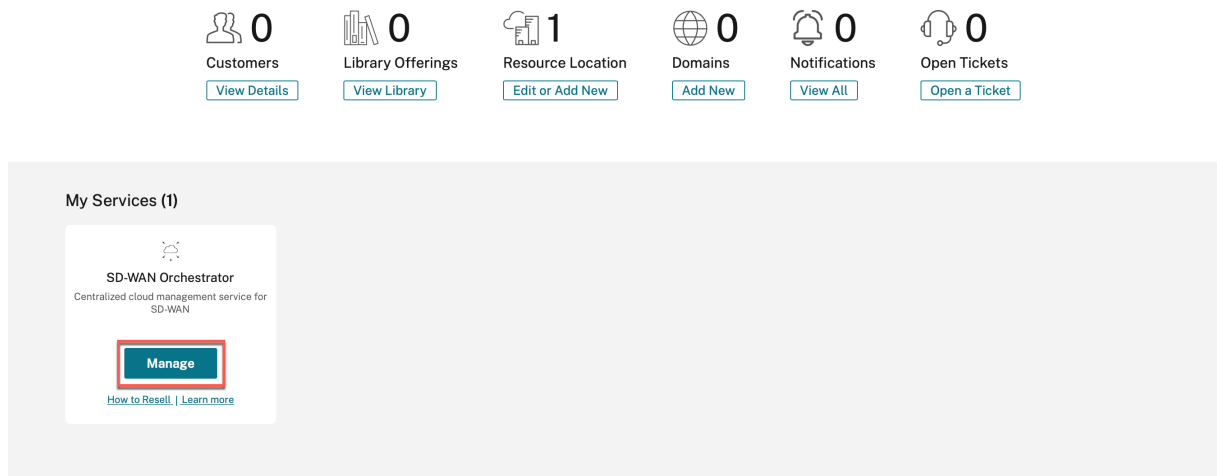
0
Customers
View Details

0
Library Offerings
View Library

1
Resource Location
Edit or Add New

0
Domains
Add New

0
Notifications
View All

0
Open Tickets
Open a Ticket

My Services (1)

SD-WAN Orchestrator

Centralized cloud management service for SD-WAN

Manage

How to Resell | Learn more